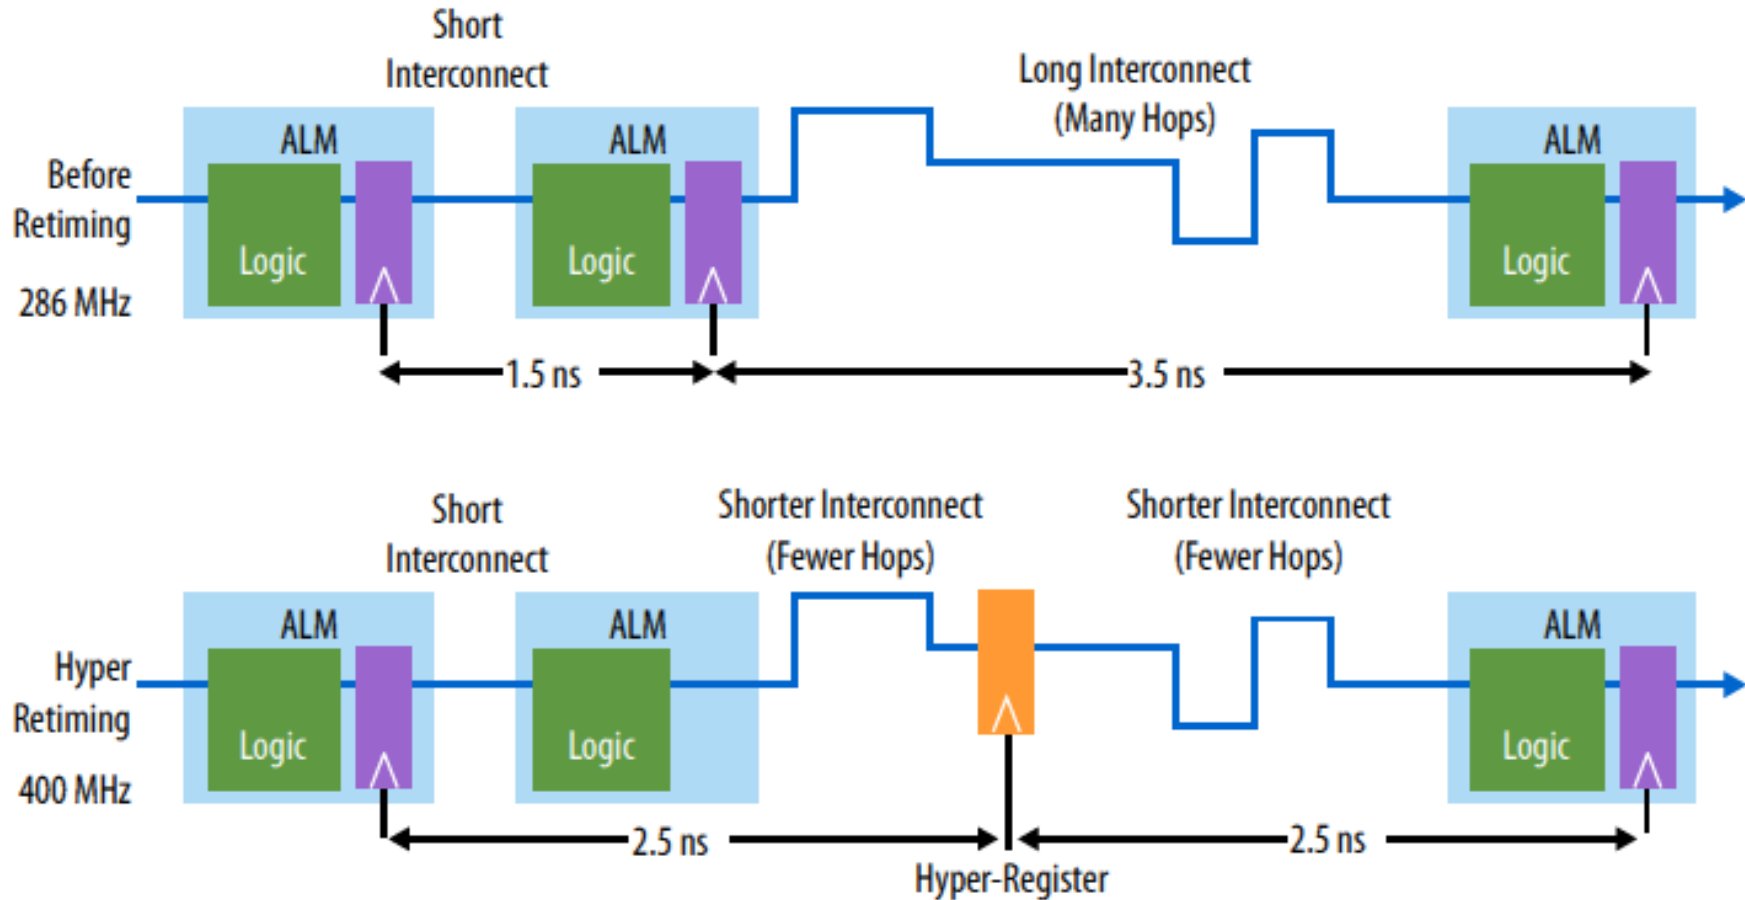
Short Interconnect

Long Interconnect (Many Hops)

Before Retiming

286 MHz

ALM

Logic

ALM

Logic

ALM

Logic

1.5 ns

3.5 ns

Short Interconnect

Shorter Interconnect (Fewer Hops)

Shorter Interconnect (Fewer Hops)

Hyper Retiming

400 MHz

ALM

Logic

ALM

Logic

ALM

Logic

2.5 ns

2.5 ns

Hyper-Register